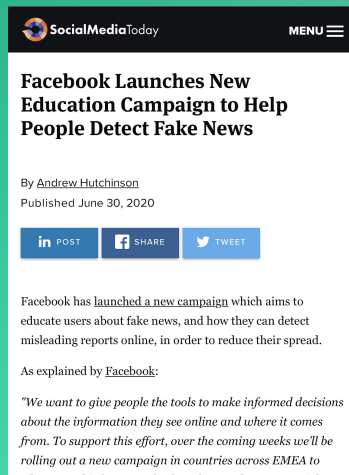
SocialMediaToday

MENU

Facebook Launches New Education Campaign to Help People Detect Fake News

By Andrew Hutchinson
Published June 30, 2020

in POST

f SHARE

TWEET

Facebook has launched a new campaign which aims to educate users about fake news, and how they can detect misleading reports online, in order to reduce their spread.

As explained by Facebook:

"We want to give people the tools to make informed decisions about the information they see online and where it comes from. To support this effort, over the coming weeks we'll be rolling out a new campaign in countries across EMEA to